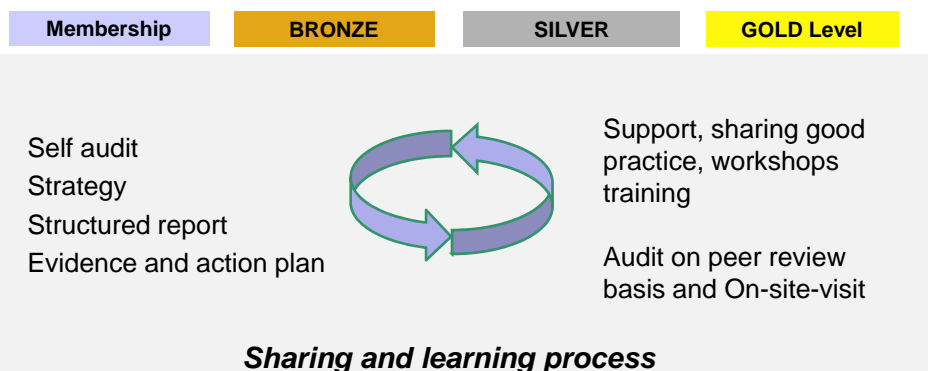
| Membership | BRONZE | SILVER | GOLD Level |
|---|---|---|---|

Self audit
Strategy
Structured report
Evidence and action plan

Support, sharing good practice, workshops training

Audit on peer review basis and On-site-visit

*Sharing and learning process*